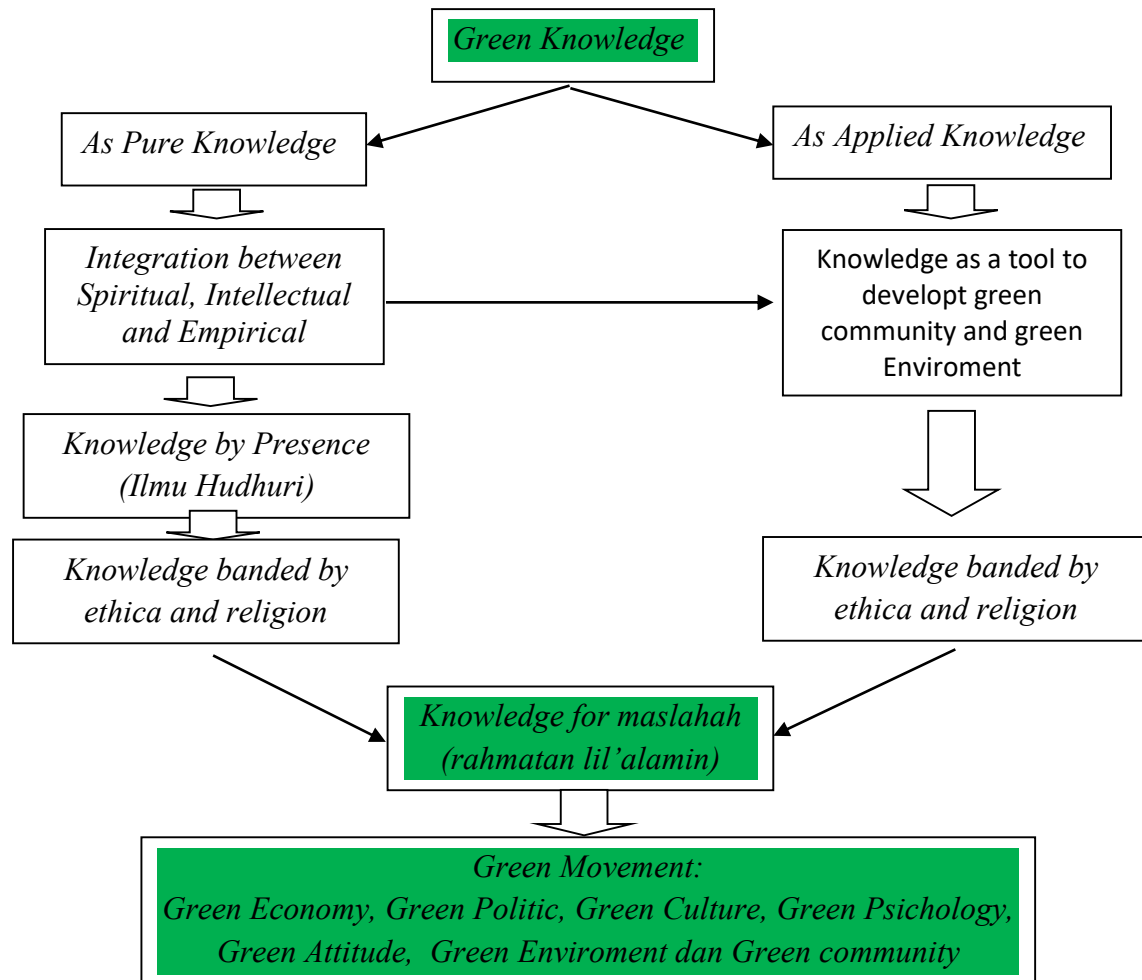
Green Knowledge

As Pure Knowledge

As Applied Knowledge

Integration between Spiritual, Intellectual and Empirical

Knowledge as a tool to developt green community and green Enviroment

Knowledge by Presence (Ilmu Hudhuri)

Knowledge banded by ethica and religion

Knowledge banded by ethica and religion

Knowledge for maslahah (rahmatan lil'alamin)

Green Movement:
Green Economy, Green Politic, Green Culture, Green Psichology, Green Attitude, Green Enviroment dan Green community